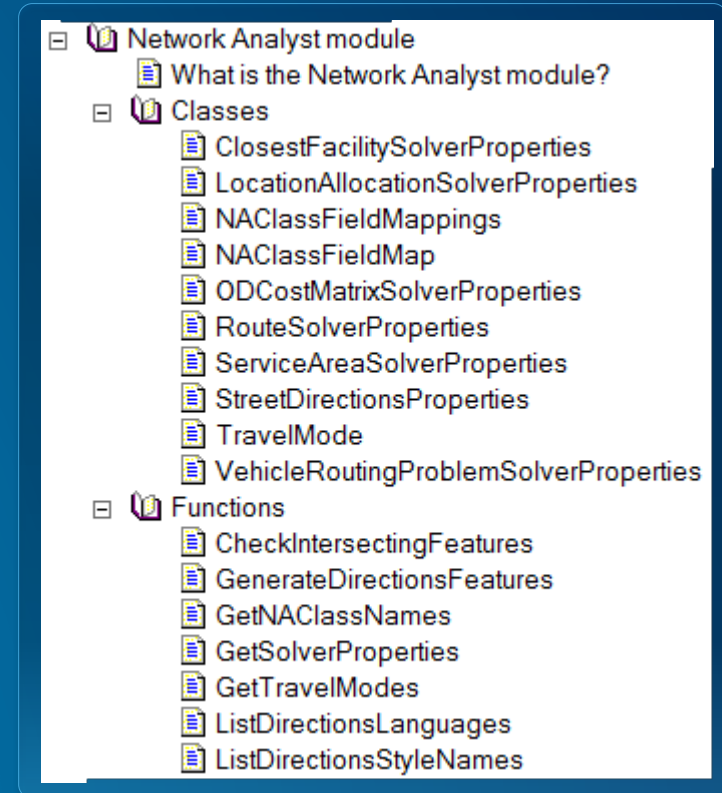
Network Analyst module
What is the Network Analyst module?
Classes
ClosestFacilitySolverProperties
LocationAllocationSolverProperties
NAClassFieldMappings
NAClassFieldMap
ODCostMatrixSolverProperties
RouteSolverProperties
ServiceAreaSolverProperties
StreetDirectionsProperties
TravelMode
VehicleRoutingProblemSolverProperties
Functions
CheckIntersectingFeatures
GenerateDirectionsFeatures
GetNAClassNames
GetSolverProperties
GetTravelModes
ListDirectionsLanguages
ListDirectionsStyleNames